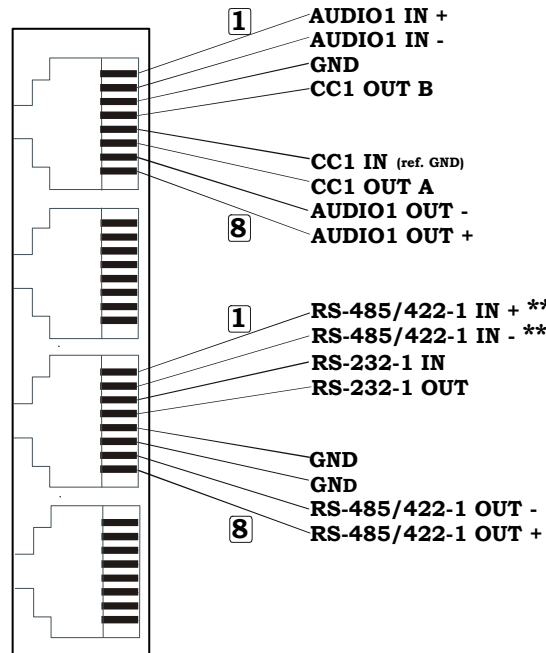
1
AUDIO1 IN +
AUDIO1 IN -
GND
CC1 OUT B
CC1 IN (ref. GND)
CC1 OUT A
AUDIO1 OUT -
8
AUDIO1 OUT +

1
RS-485/422-1 IN + **
RS-485/422-1 IN - **
RS-232-1 IN
RS-232-1 OUT
GND
GND
RS-485/422-1 OUT -
8
RS-485/422-1 OUT +